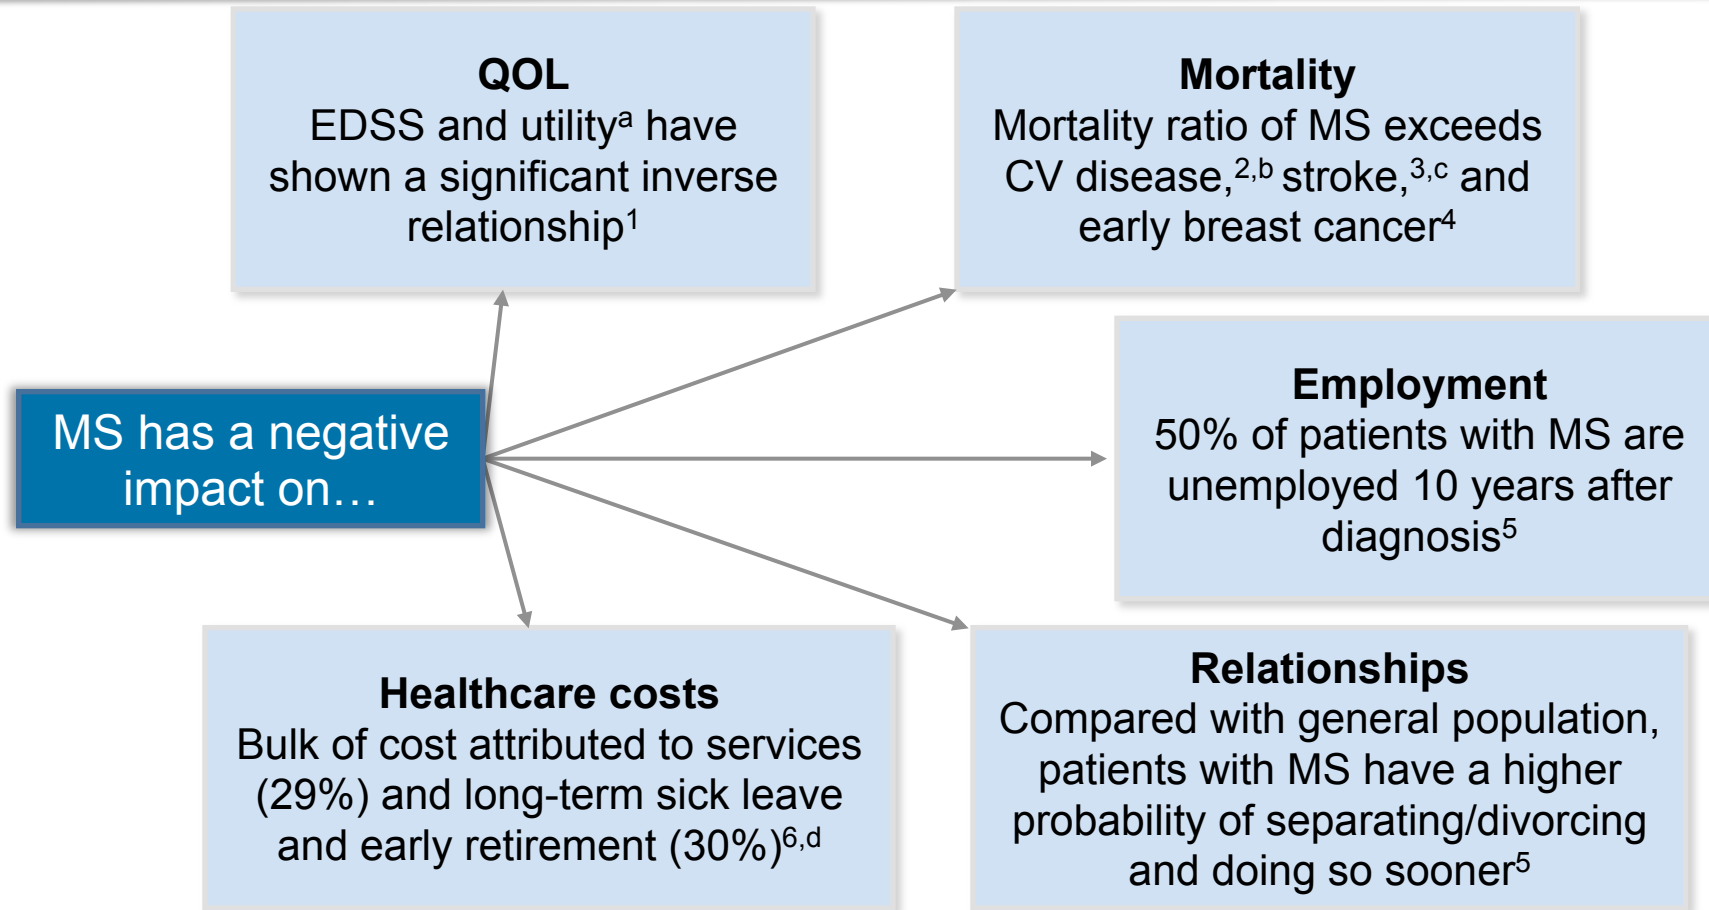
**QOL**
EDSS and utility$^{a}$ have shown a significant inverse relationship$^{1}$

**Mortality**
Mortality ratio of MS exceeds CV disease,$^{2,b}$ stroke,$^{3,c}$ and early breast cancer$^{4}$

MS has a negative impact on…

**Employment**
50% of patients with MS are unemployed 10 years after diagnosis$^{5}$

**Healthcare costs**
Bulk of cost attributed to services (29%) and long-term sick leave and early retirement (30%)$^{6,d}$

**Relationships**
Compared with general population, patients with MS have a higher probability of separating/divorcing and doing so sooner$^{5}$